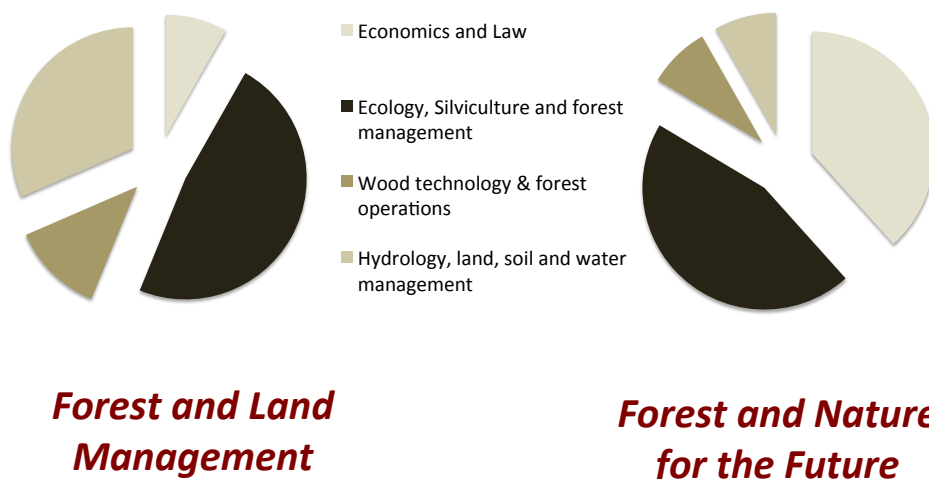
Economics and Law

Ecology, Silviculture and forest management

Wood technology & forest operations

Hydrology, land, soil and water management

Forest and Land Management

Forest and Nature for the Future